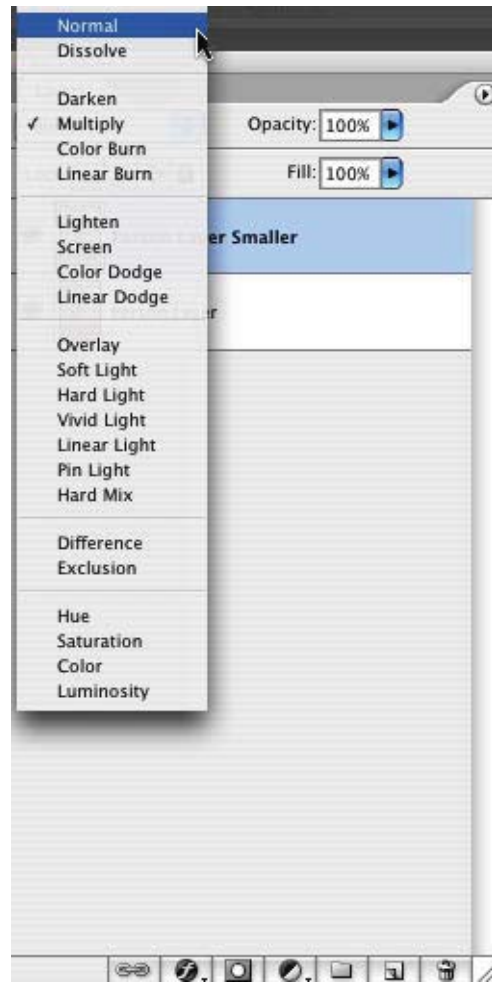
Normal
Dissolve

Darken
✓ Multiply
Color Burn
Linear Burn

Lighten
Screen
Color Dodge
Linear Dodge

Overlay
Soft Light
Hard Light
Vivid Light
Linear Light
Pin Light
Hard Mix

Difference
Exclusion

Hue
Saturation
Color
Luminosity

Opacity: 100%
Fill: 100%
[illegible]er Smaller
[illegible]r